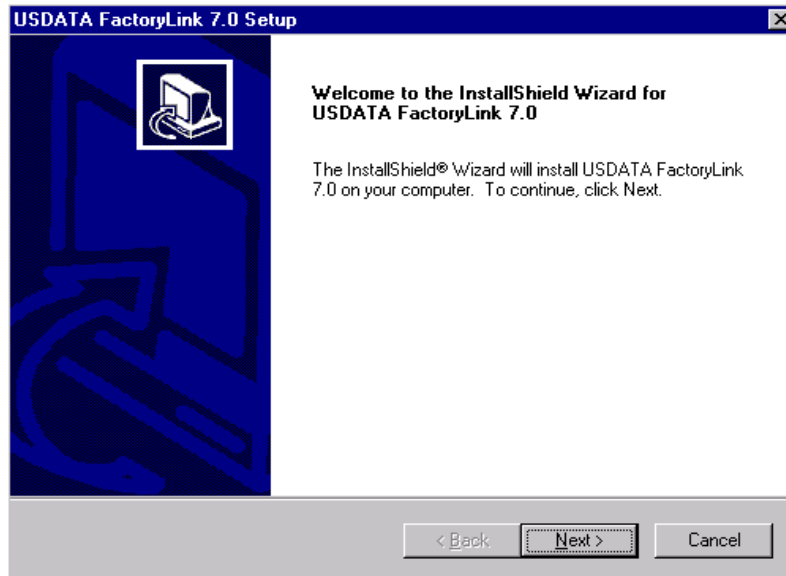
USDATA FactoryLink 7.0 Setup

Welcome to the InstallShield Wizard for USDATA FactoryLink 7.0

The InstallShield® Wizard will install USDATA FactoryLink 7.0 on your computer. To continue, click Next.

< Back
Next >
Cancel